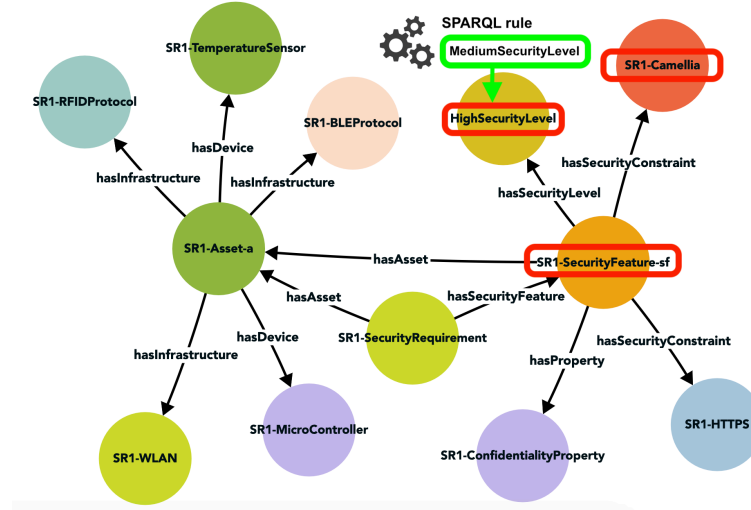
SPARQL rule

MediumSecurityLevel

HighSecurityLevel

SR1-Camellia

SR1-TemperatureSensor

SR1-RFIDProtocol

SR1-BLEProtocol

hasDevice

hasInfrastructure

hasInfrastructure

hasSecurityConstraint

hasSecurityLevel

SR1-Asset-a

hasAsset

SR1-SecurityFeature-sf

hasAsset

hasSecurityFeature

SR1-SecurityRequirement

hasDevice

hasInfrastructure

hasSecurityConstraint

hasProperty

SR1-WLAN

SR1-MicroController

SR1-ConfidentialityProperty

SR1-HTTPS